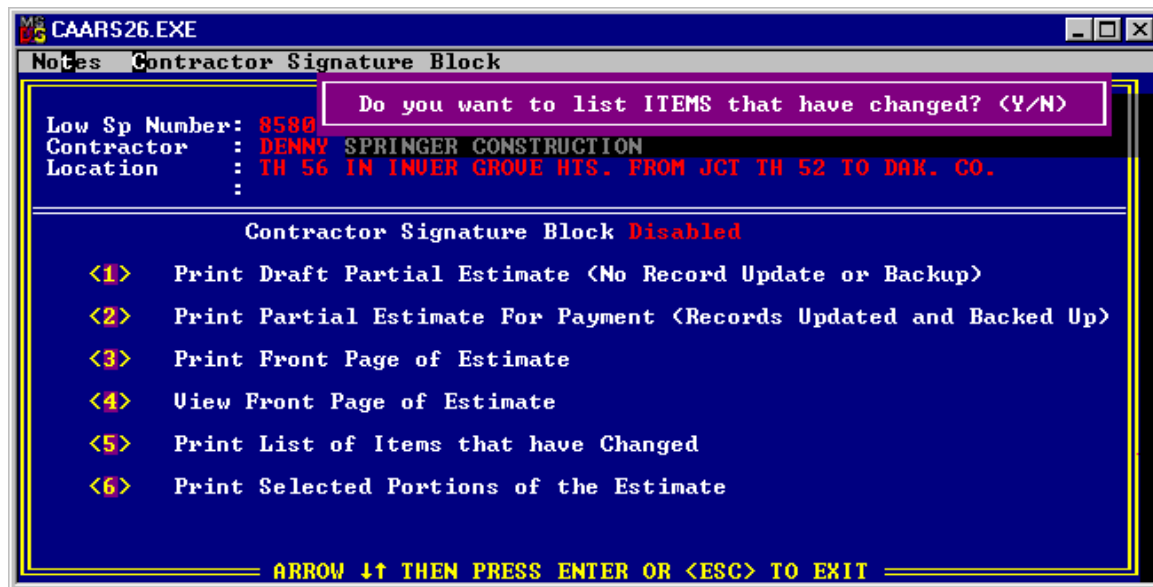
CAARS26.EXE

Notes Contractor Signature Block

Do you want to list ITEMS that have changed? (Y/N)

Low Sp Number: 8580
Contractor : DENNY SPRINGER CONSTRUCTION
Location : TH 56 IN INVER GROVE HTS. FROM JCT TH 52 TO DAK. CO.
:

Contractor Signature Block Disabled

<1> Print Draft Partial Estimate (No Record Update or Backup)

<2> Print Partial Estimate For Payment (Records Updated and Backed Up)

<3> Print Front Page of Estimate

<4> View Front Page of Estimate

<5> Print List of Items that have Changed

<6> Print Selected Portions of the Estimate

ARROW ↓↑ THEN PRESS ENTER OR <ESC> TO EXIT